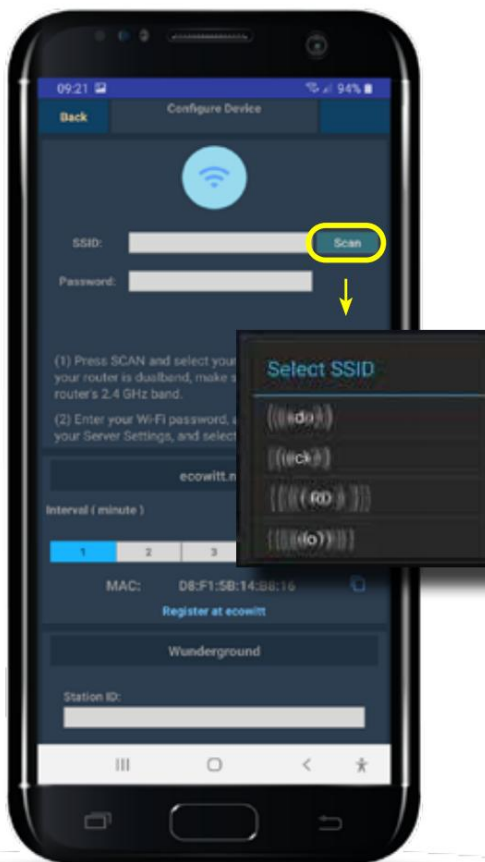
09:21

94%

Back

Configure Device

SSID:

Scan

Password:

(1) Press SCAN and select your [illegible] your router is dualband, make s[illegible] router's 2.4 GHz band.

(2) Enter your Wi-Fi password, a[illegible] your Server Settings, and select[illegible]

ecowitt.n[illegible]

Interval ( minute )

1 2 3

MAC: D8:F1:5B:14:B8:16

Register at ecowitt

Wunderground

Station ID:

Select SSID

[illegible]do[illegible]

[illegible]ck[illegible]

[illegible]RD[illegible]

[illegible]lo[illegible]